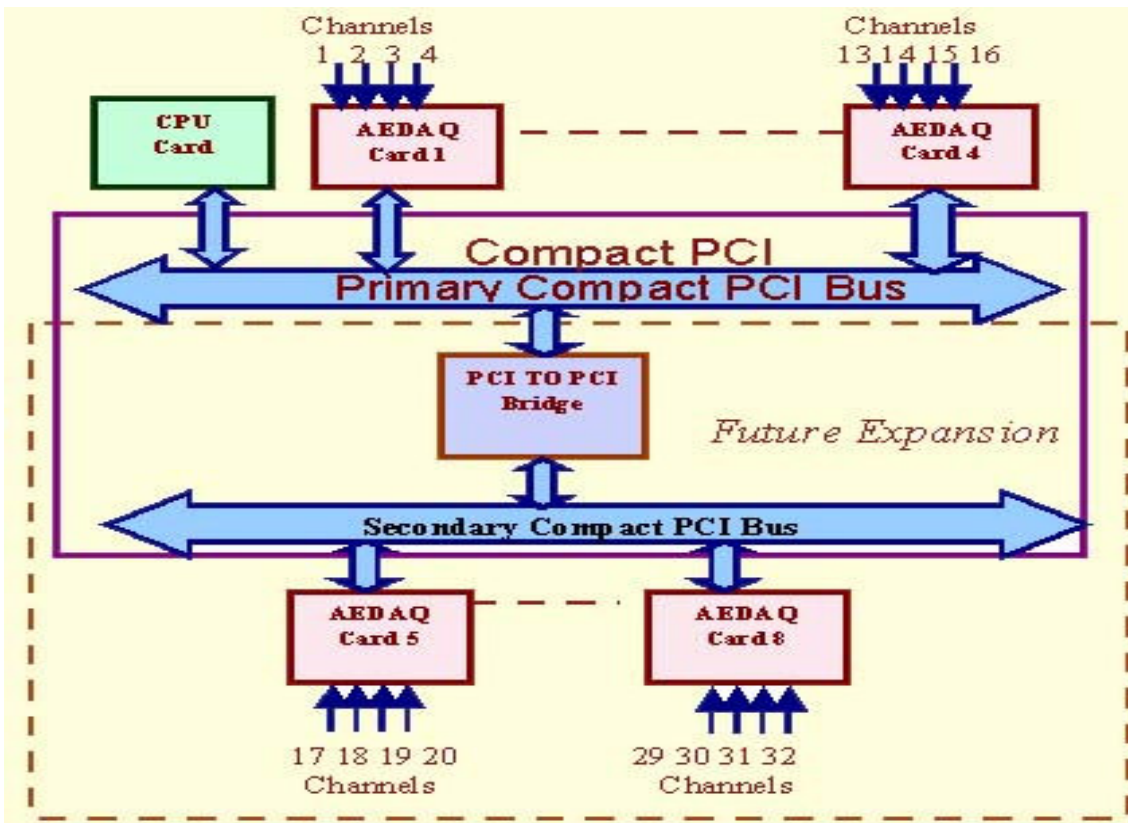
Channels
1 2 3 4

Channels
13 14 15 16

CPU
Card

AEDAQ
Card 1

AEDAQ
Card 4

Compact PCI
Primary Compact PCI Bus

PCI TO PCI
Bridge

Future Expansion

Secondary Compact PCI Bus

AEDAQ
Card 5

AEDAQ
Card 8

17 18 19 20
Channels

29 30 31 32
Channels